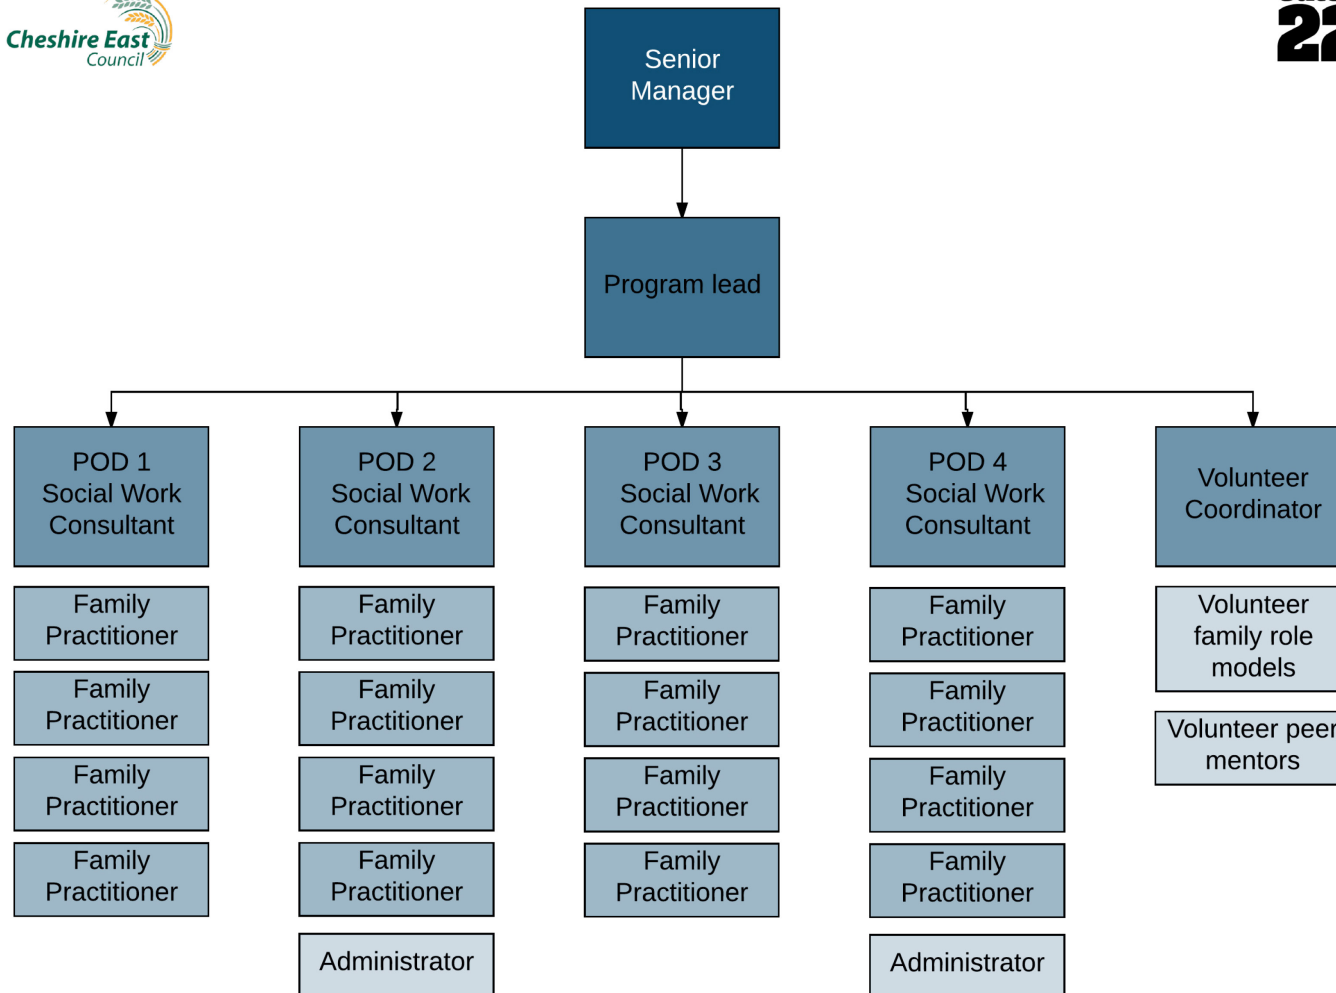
Cheshire East Council

22

Senior Manager

Program lead

POD 1 Social Work Consultant

Family Practitioner

Family Practitioner

Family Practitioner

Family Practitioner

POD 2 Social Work Consultant

Family Practitioner

Family Practitioner

Family Practitioner

Family Practitioner

Administrator

POD 3 Social Work Consultant

Family Practitioner

Family Practitioner

Family Practitioner

Family Practitioner

POD 4 Social Work Consultant

Family Practitioner

Family Practitioner

Family Practitioner

Family Practitioner

Administrator

Volunteer Coordinator

Volunteer family role models

Volunteer peer mentors